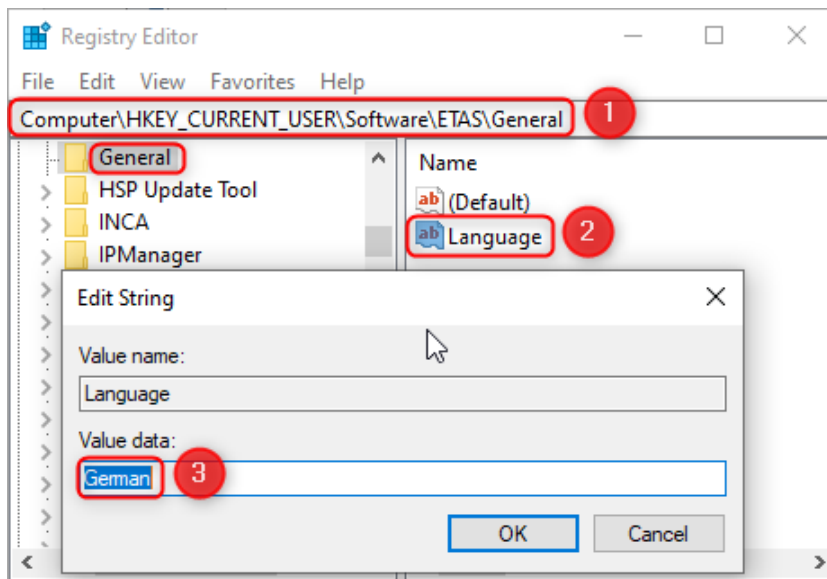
Registry Editor

File Edit View Favorites Help

Computer\HKEY_CURRENT_USER\Software\ETAS\General

1

General

HSP Update Tool

INCA

IPManager

Name

(Default)

Language

2

Edit String

Value name:

Language

Value data:

German

3

OK

Cancel